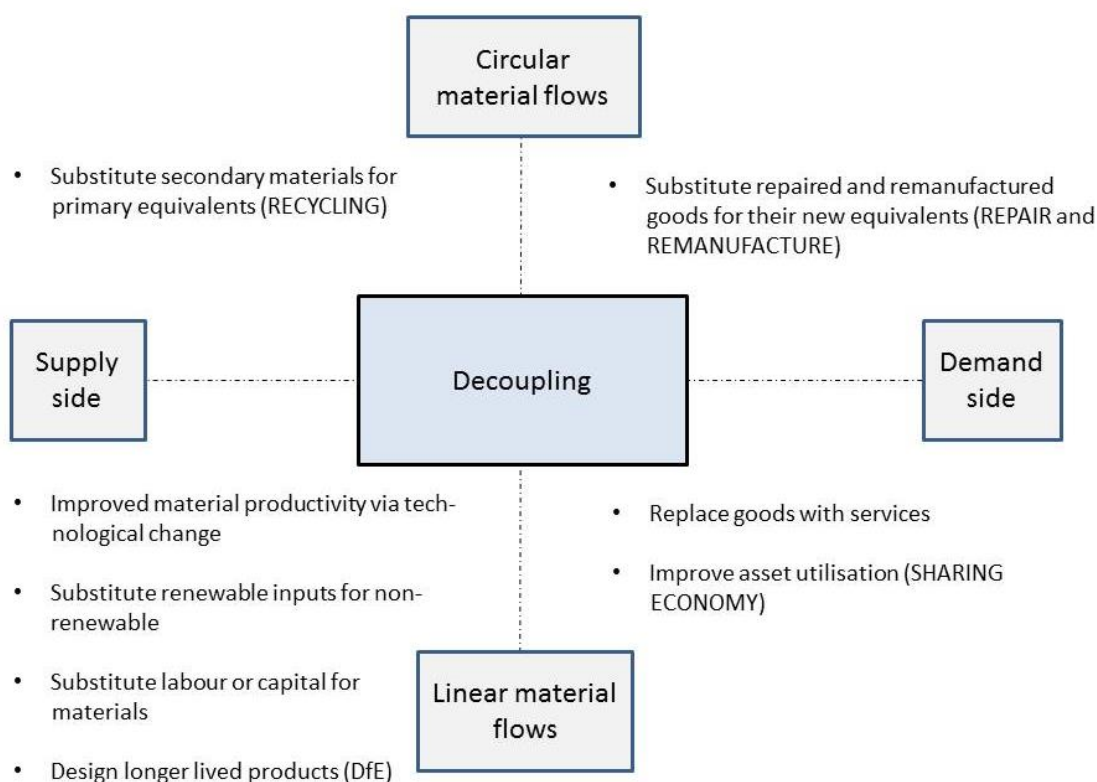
Circular material flows

• Substitute secondary materials for primary equivalents (RECYCLING)

• Substitute repaired and remanufactured goods for their new equivalents (REPAIR and REMANUFACTURE)

Supply side

Decoupling

Demand side

• Improved material productivity via technological change

• Substitute renewable inputs for non-renewable

• Substitute labour or capital for materials

• Design longer lived products (DfE)

• Replace goods with services

• Improve asset utilisation (SHARING ECONOMY)

Linear material flows